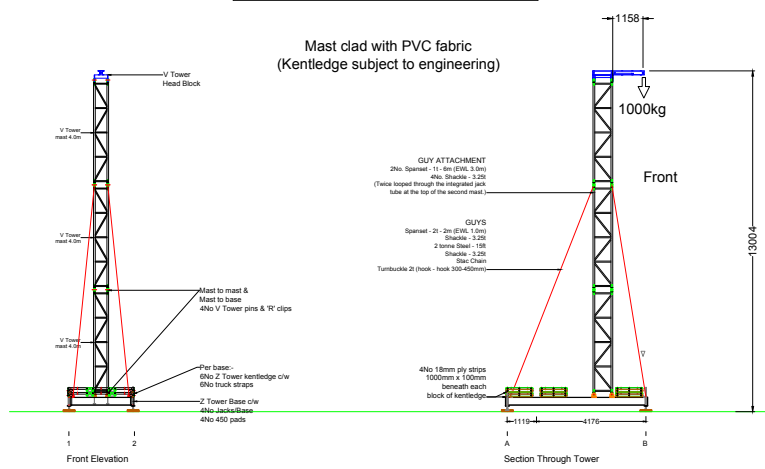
Mast clad with PVC fabric
(Kentledge subject to engineering)

V Tower
Head Block

V Tower
mast 4.0m

V Tower
mast 4.0m

V Tower
mast 4.0m

Mast to mast &
Mast to base
4No V Tower pins & 'R' clips

Per base:-
6No Z Tower kentledge c/w
6No truck straps

Z Tower Base c/w
4No Jacks/Base
4No 450 pads

1
2

Front Elevation

1158

1000kg

Front

13004

GUY ATTACHMENT
2No. Spanset - 1t - 6m (EWL 3.0m)
4No. Shackle - 3.25t
(Twice looped through the integrated jack tube at the top of the second mast.)

GUYS
Spanset - 2t - 2m (EWL 1.0m)
Shackle - 3.25t
2 tonne Steel - 15ft
Shackle - 3.25t
Stac Chain
Turnbuckle 2t (hook - hook 300-450mm)

4No 18mm ply strips
1000mm x 100mm
beneath each
block of kentledge

1119
4176

A
B

Section Through Tower